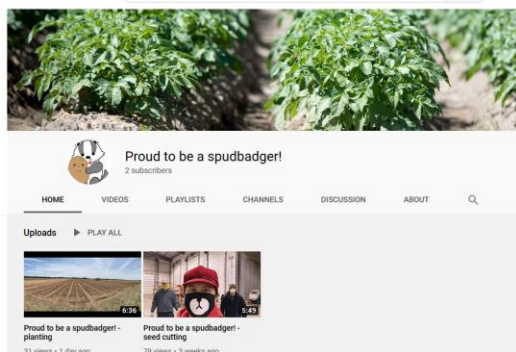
Proud to be a spudbadger!
2 subscribers

HOME
VIDEOS
PLAYLISTS
CHANNELS
DISCUSSION
ABOUT

Uploads
PLAY ALL

6:36
Proud to be a spudbadger! - planting
31 views • 1 day ago

5:49
Proud to be a spudbadger! - seed cutting
79 views • 2 weeks ago